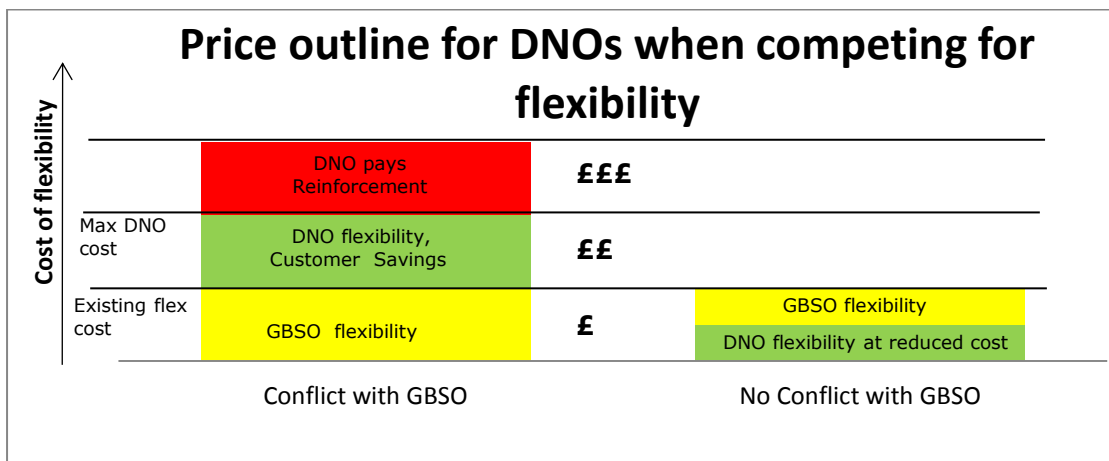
Price outline for DNOs when competing for flexibility

Cost of flexibility

DNO pays Reinforcement

£££

Max DNO cost

DNO flexibility, Customer Savings

££

Existing flex cost

GBSO flexibility

£

GBSO flexibility

DNO flexibility at reduced cost

Conflict with GBSO

No Conflict with GBSO